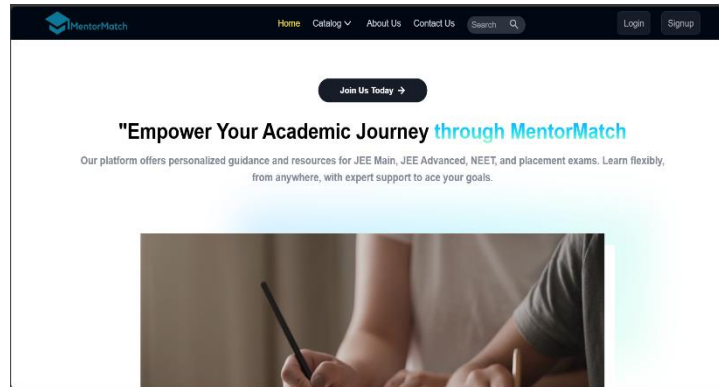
MentorMatch

Home Catalog About Us Contact Us Search

Login Signup

Join Us Today →

"Empower Your Academic Journey through MentorMatch

Our platform offers personalized guidance and resources for JEE Main, JEE Advanced, NEET, and placement exams. Learn flexibly, from anywhere, with expert support to ace your goals.